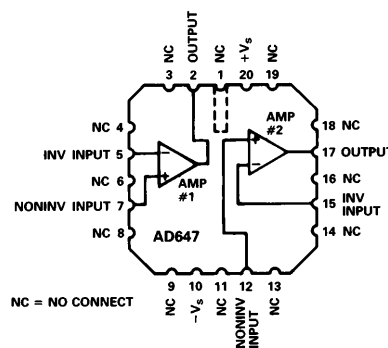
NC OUTPUT NC $+V_S$ NC
3 2 1 20 19

NC 4
INV INPUT 5
NC 6
NONINV INPUT 7
NC 8

AMP #1
AMP #2
AD647

18 NC
17 OUTPUT
16 NC
15 INV INPUT
14 NC

9 10 11 12 13
NC $-V_S$ NC NONINV INPUT NC

NC = NO CONNECT